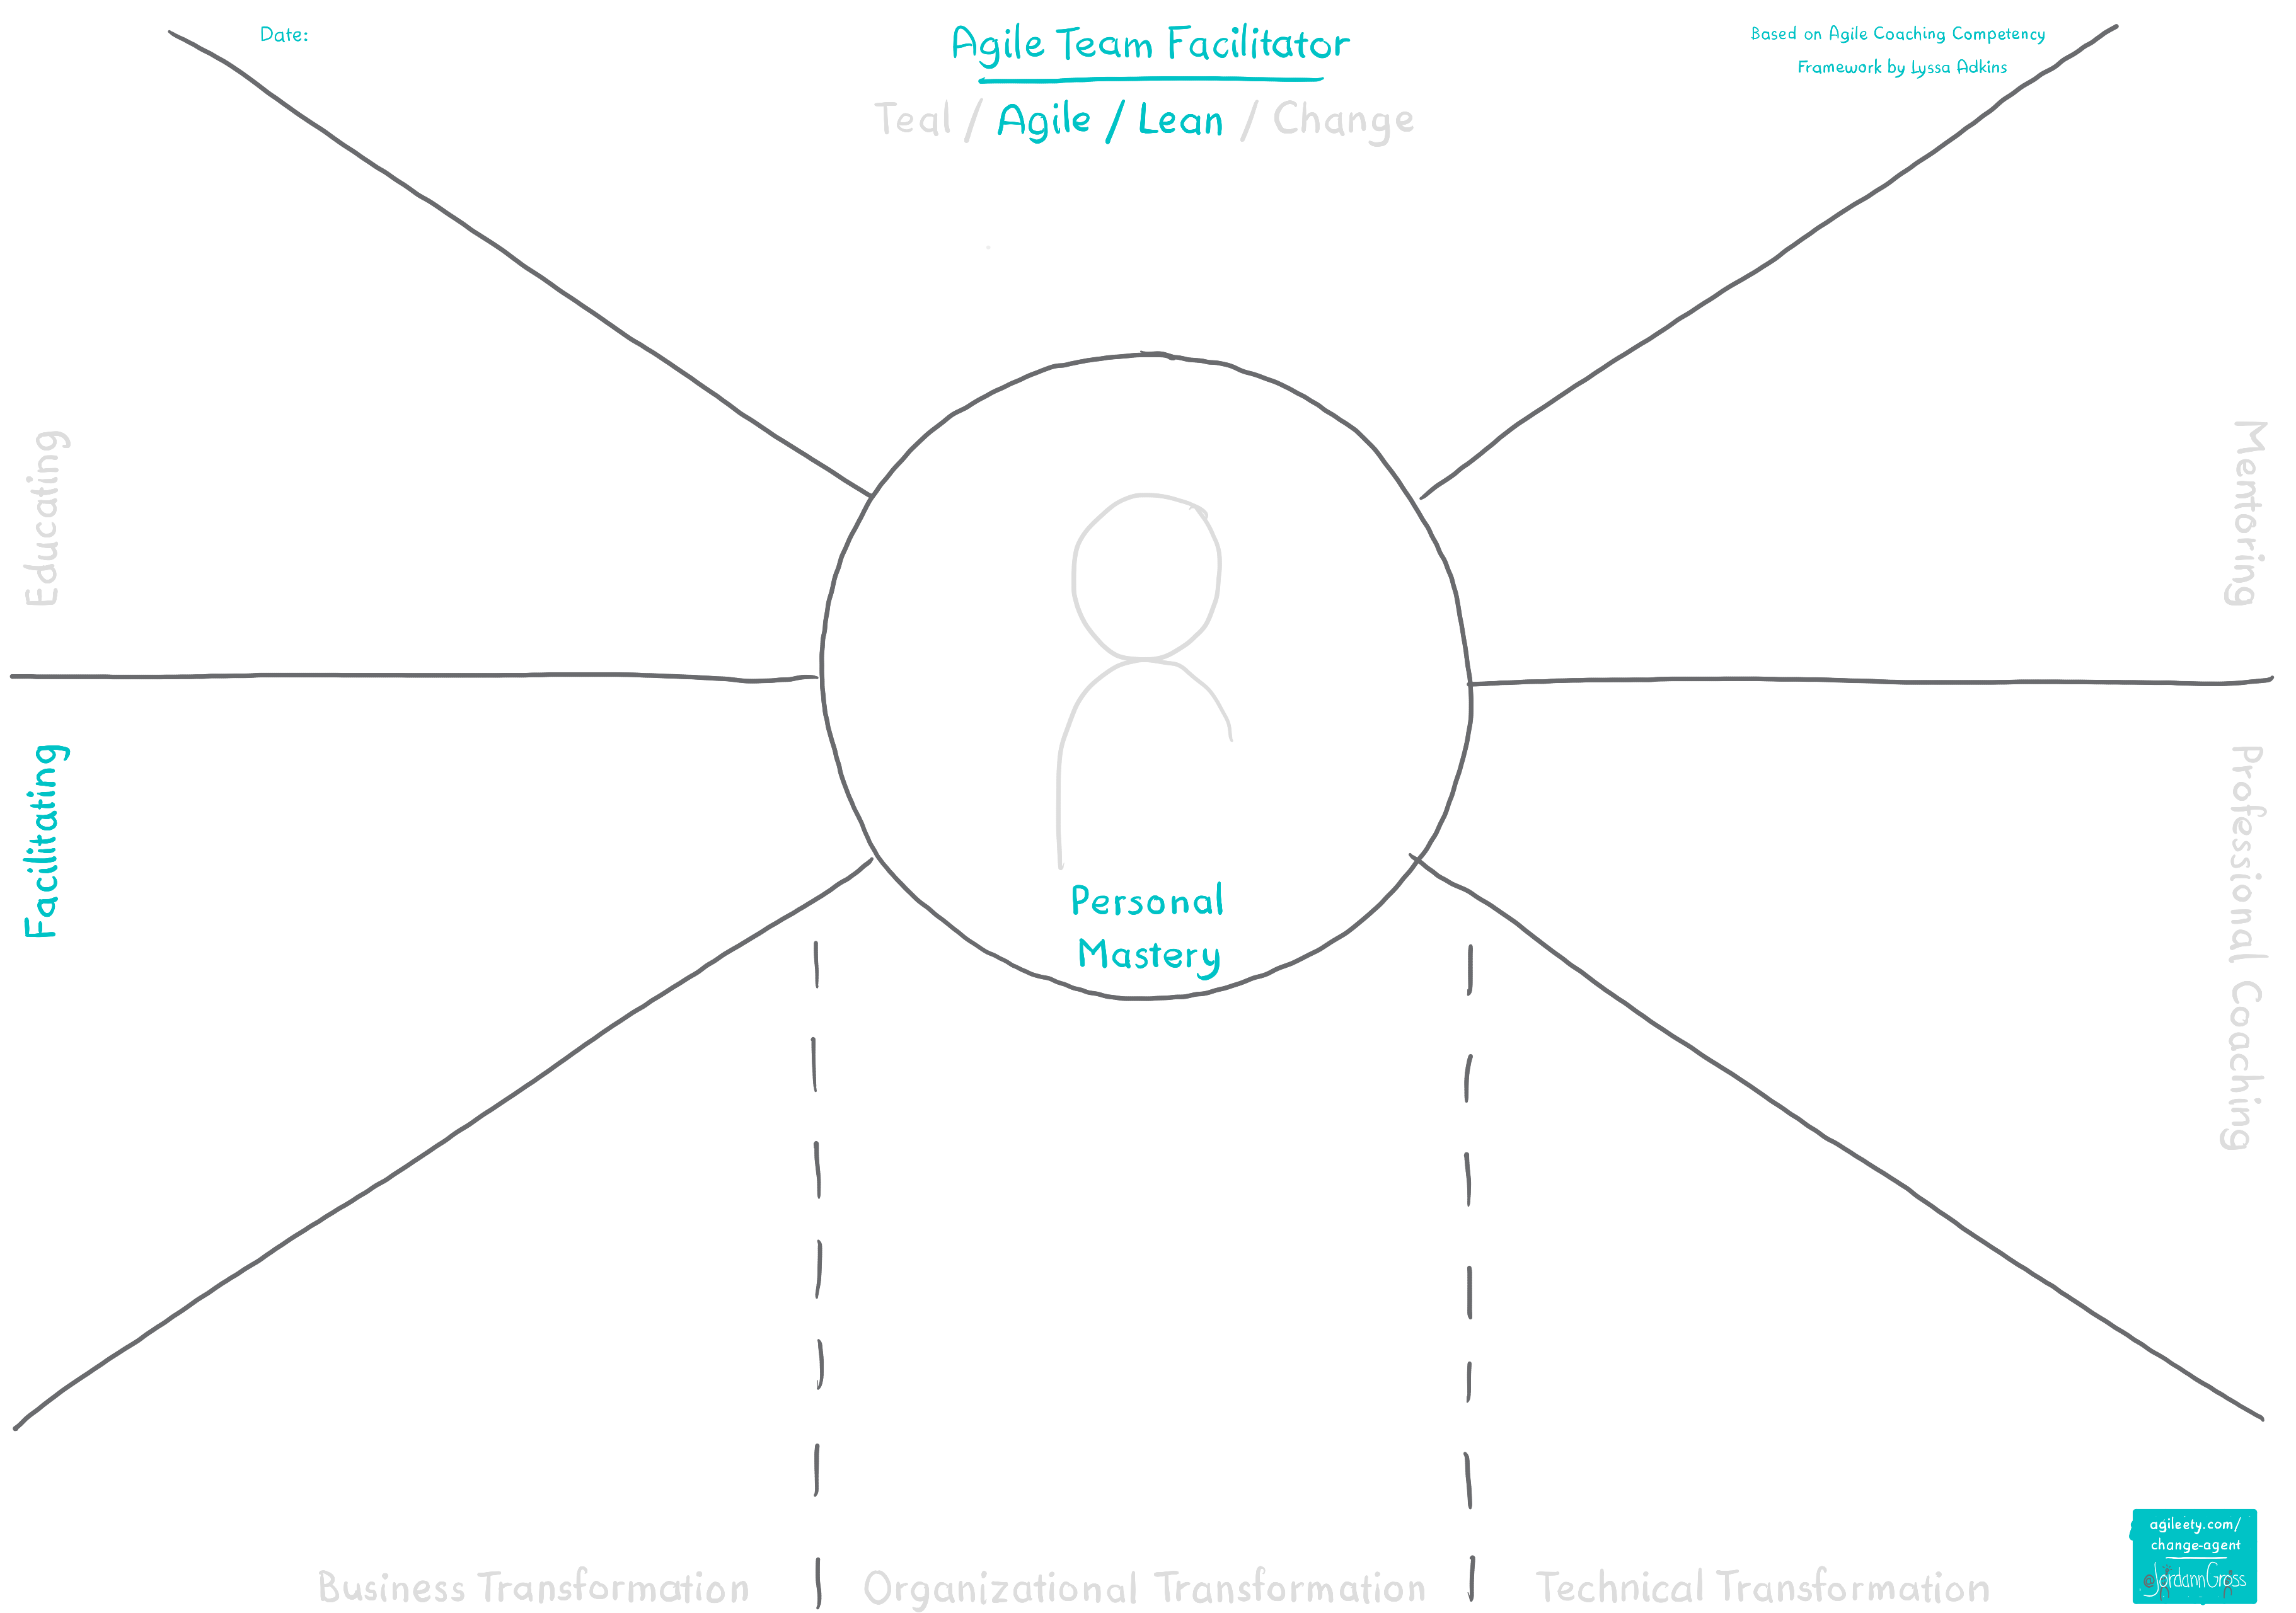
Date:

Agile Team Facilitator

Teal / Agile / Lean / Change

Based on Agile Coaching Competency Framework by Lyssa Adkins

Educating

Mentoring

Facilitating

Professional Coaching

Personal Mastery

Business Transformation

Organizational Transformation

Technical Transformation

agileety.com/ change-agent @JordannGross